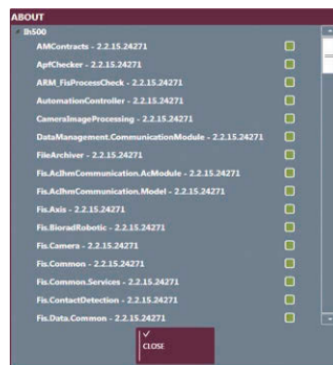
ABOUT

IH500

AMContracts - 2.2.15.24271

ApfChecker - 2.2.15.24271

ARM_FisProcessCheck - 2.2.15.24271

AutomationController - 2.2.15.24271

CameraImageProcessing - 2.2.15.24271

DataManagement.CommunicationModule - 2.2.15.24271

FileArchiver - 2.2.15.24271

Fis.AcIhmCommunication.AcModule - 2.2.15.24271

Fis.AcIhmCommunication.Model - 2.2.15.24271

Fis.Axis - 2.2.15.24271

Fis.BioradRobotic - 2.2.15.24271

Fis.Camera - 2.2.15.24271

Fis.Common - 2.2.15.24271

Fis.Common.Services - 2.2.15.24271

Fis.ContactDetection - 2.2.15.24271

Fis.Data.Common - 2.2.15.24271

CLOSE